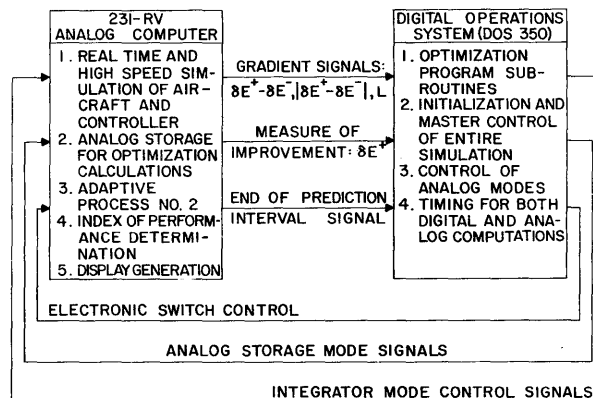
231-RV
ANALOG COMPUTER

1. REAL TIME AND HIGH SPEED SIMULATION OF AIRCRAFT AND CONTROLLER
2. ANALOG STORAGE FOR OPTIMIZATION CALCULATIONS
3. ADAPTIVE PROCESS NO. 2
4. INDEX OF PERFORMANCE DETERMINATION
5. DISPLAY GENERATION

GRADIENT SIGNALS:
$\delta E^{+}-\delta E^{-}, |\delta E^{+}-\delta E^{-}|, L$

MEASURE OF IMPROVEMENT: $\delta E^{+}$

END OF PREDICTION INTERVAL SIGNAL

DIGITAL OPERATIONS SYSTEM (DOS 350)

1. OPTIMIZATION PROGRAM SUBROUTINES
2. INITIALIZATION AND MASTER CONTROL OF ENTIRE SIMULATION
3. CONTROL OF ANALOG MODES
4. TIMING FOR BOTH DIGITAL AND ANALOG COMPUTATIONS

ELECTRONIC SWITCH CONTROL

ANALOG STORAGE MODE SIGNALS

INTEGRATOR MODE CONTROL SIGNALS